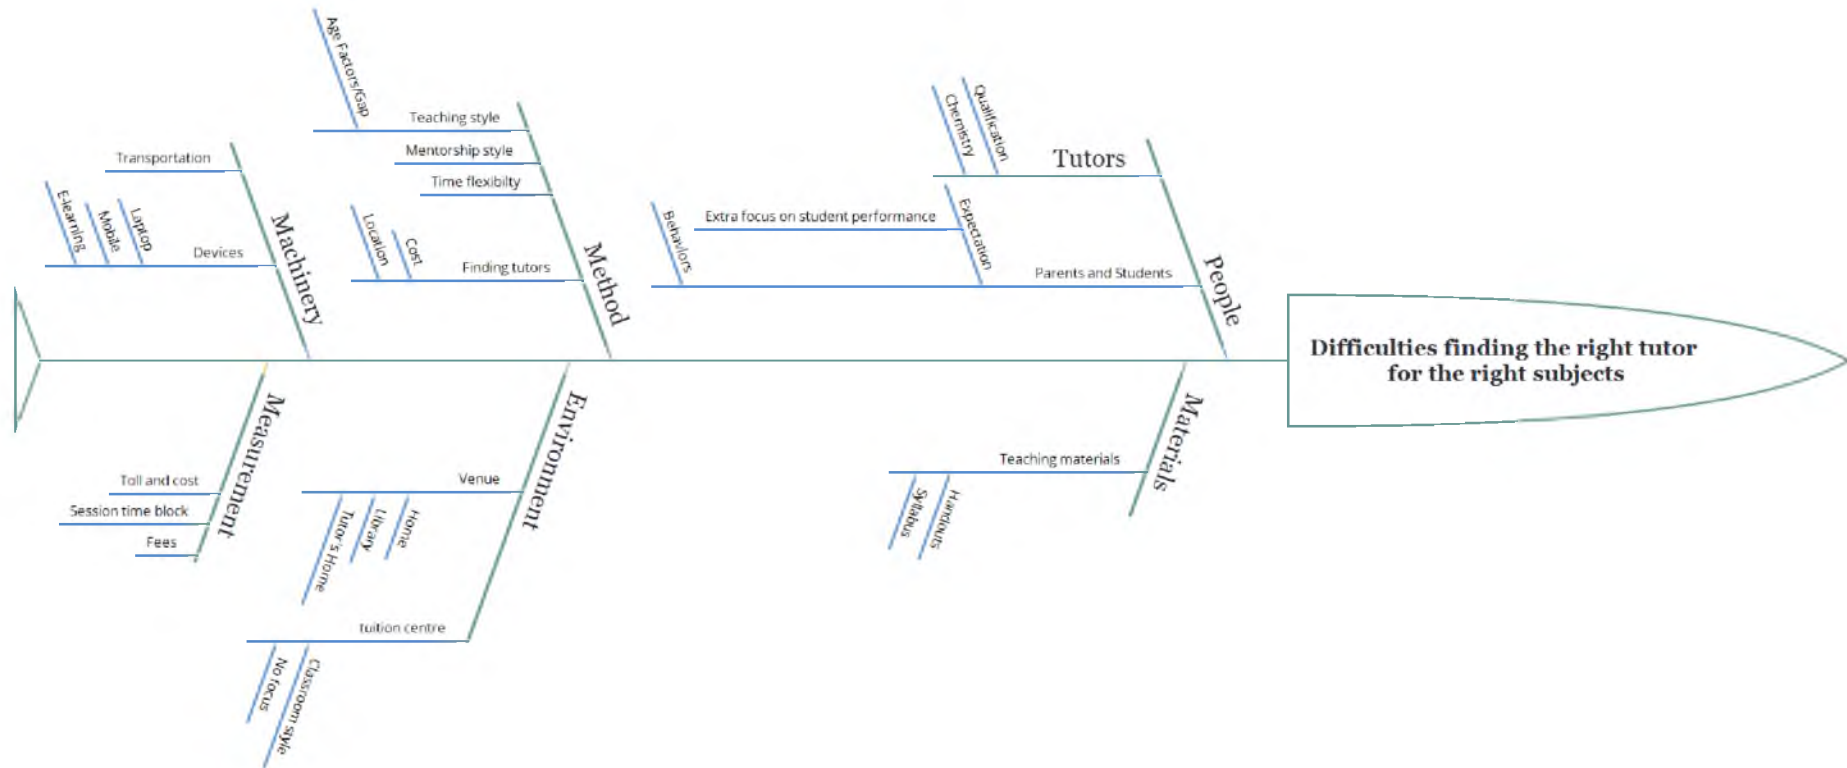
Age Factors/Gap
Teaching style
Mentorship style
Time flexibilty
Location
Cost
Finding tutors
Method

Transportation
E-learning
Mobile
Laptop
Devices
Machinery

Qualification
Chemistry
Tutors
Behaviors
Extra focus on student performance
Expectation
Parents and Students
People

Difficulties finding the right tutor for the right subjects

Measurement
Toll and cost
Session time block
Fees

Environment
Venue
Tutor's Home
Library
Home
tuition centre
No focus
Classroom style

Materials
Teaching materials
Syllabus
Handouts